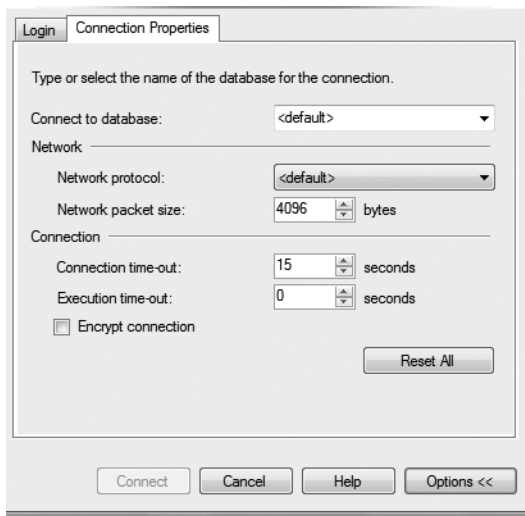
Login | Connection Properties

Type or select the name of the database for the connection.

Connect to database: <default>

Network

Network protocol: <default>

Network packet size: 4096 bytes

Connection

Connection time-out: 15 seconds

Execution time-out: 0 seconds

Encrypt connection

Reset All

Connect | Cancel | Help | Options <<